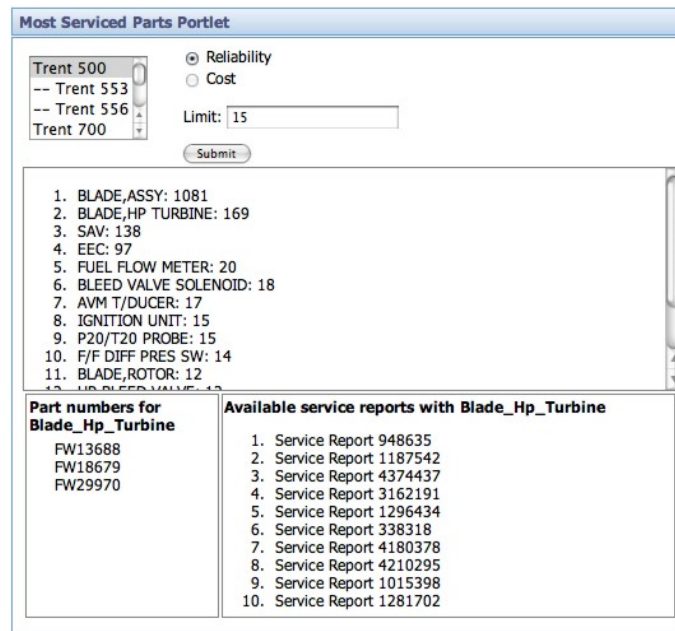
Most Serviced Parts Portlet

Trent 500
-- Trent 553
-- Trent 556
Trent 700

Reliability
Cost

Limit: 15

Submit

1. BLADE,ASSY: 1081
2. BLADE,HP TURBINE: 169
3. SAV: 138
4. EEC: 97
5. FUEL FLOW METER: 20
6. BLEED VALVE SOLENOID: 18
7. AVM T/DUCER: 17
8. IGNITION UNIT: 15
9. P20/T20 PROBE: 15
10. F/F DIFF PRES SW: 14
11. BLADE,ROTOR: 12
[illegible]

Part numbers for Blade_Hp_Turbine

FW13688
FW18679
FW29970

Available service reports with Blade_Hp_Turbine

1. Service Report 948635
2. Service Report 1187542
3. Service Report 4374437
4. Service Report 3162191
5. Service Report 1296434
6. Service Report 338318
7. Service Report 4180378
8. Service Report 4210295
9. Service Report 1015398
10. Service Report 1281702